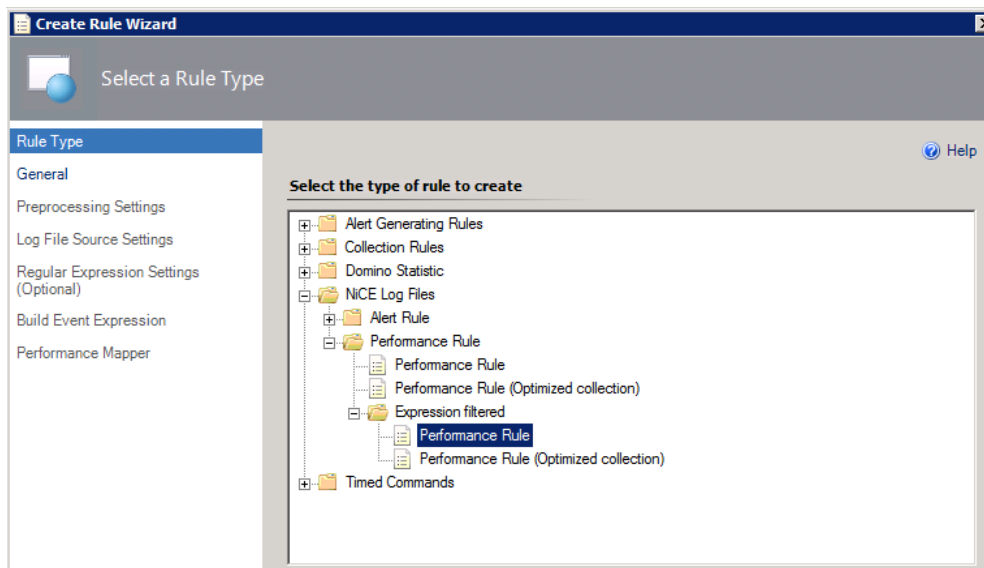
Create Rule Wizard

Select a Rule Type

Rule Type
General
Preprocessing Settings
Log File Source Settings
Regular Expression Settings (Optional)
Build Event Expression
Performance Mapper

Help

Select the type of rule to create

Alert Generating Rules
Collection Rules
Domino Statistic
NiCE Log Files
Alert Rule
Performance Rule
Performance Rule
Performance Rule (Optimized collection)
Expression filtered
Performance Rule
Performance Rule (Optimized collection)
Timed Commands